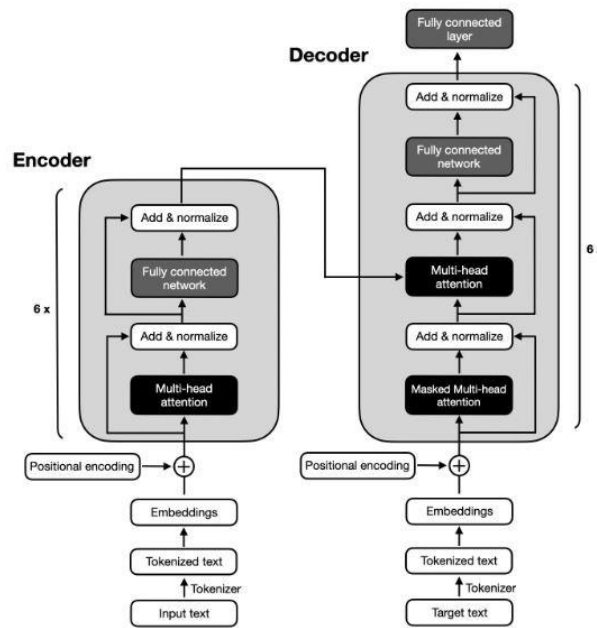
Decoder

Fully connected layer

Add & normalize

Fully connected network

Add & normalize

Multi-head attention

Add & normalize

Masked Multi-head attention

6

Positional encoding

Embeddings

Tokenized text

Tokenizer

Target text

Encoder

6 x

Add & normalize

Fully connected network

Add & normalize

Multi-head attention

Positional encoding

Embeddings

Tokenized text

Tokenizer

Input text